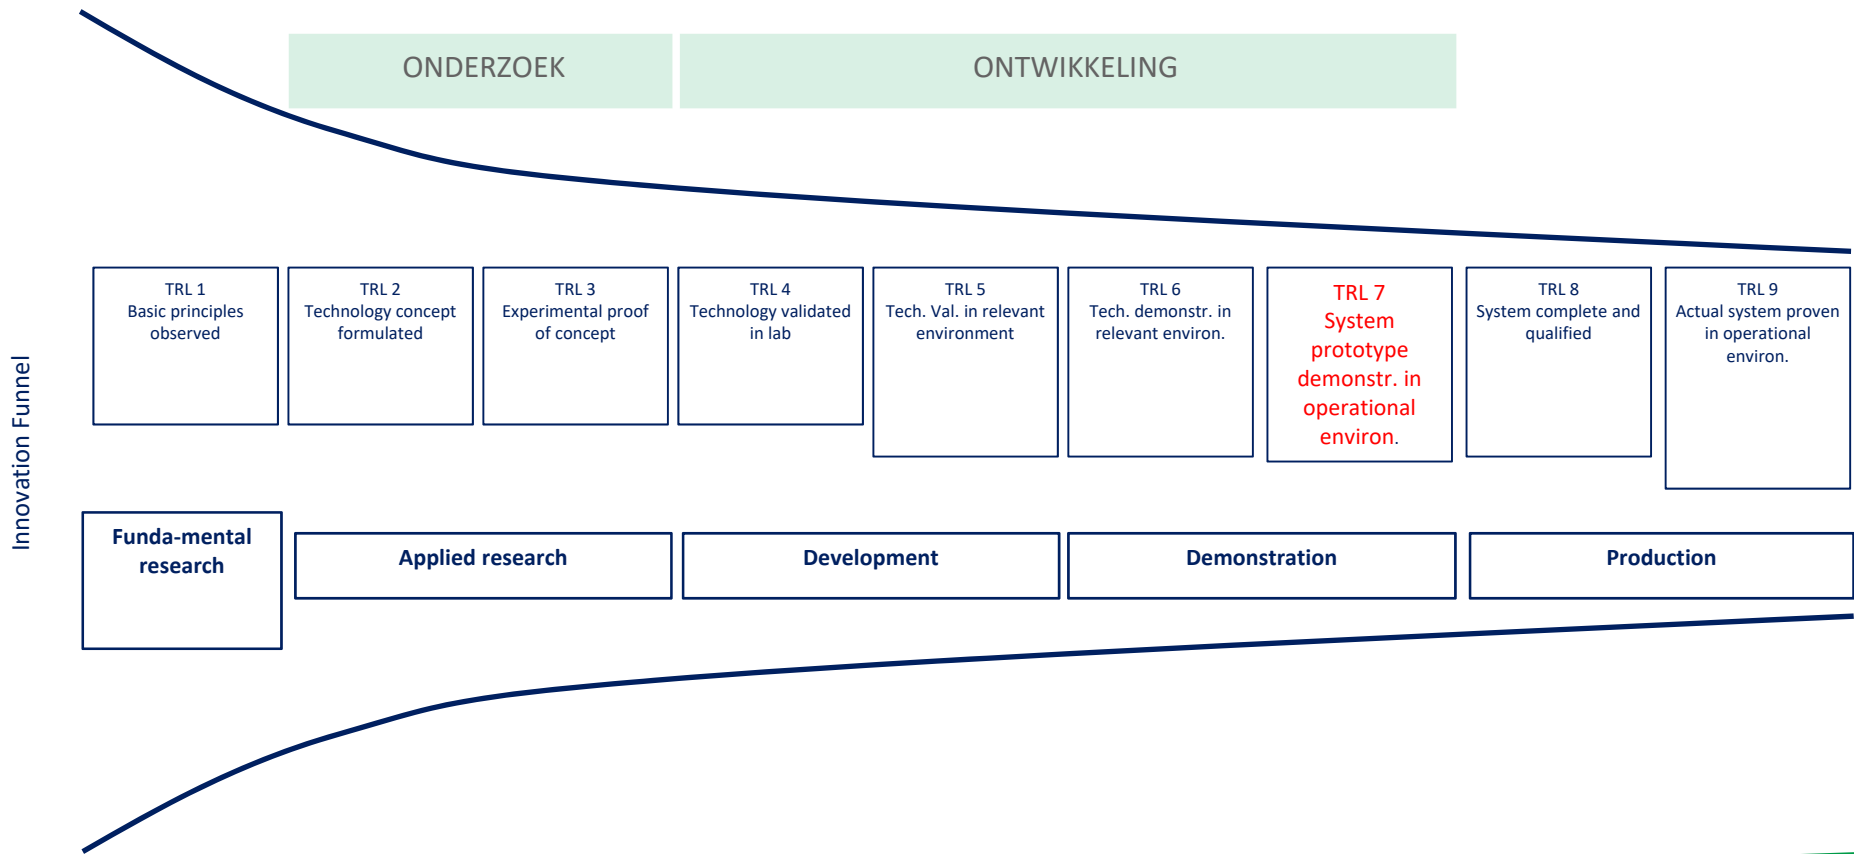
ONDERZOEK

ONTWIKKELING

Innovation Funnel

TRL 1
Basic principles observed

TRL 2
Technology concept formulated

TRL 3
Experimental proof of concept

TRL 4
Technology validated in lab

TRL 5
Tech. Val. in relevant environment

TRL 6
Tech. demonstr. in relevant environ.

TRL 7
System prototype demonstr. in operational environ.

TRL 8
System complete and qualified

TRL 9
Actual system proven in operational environ.

Funda-mental research

Applied research

Development

Demonstration

Production